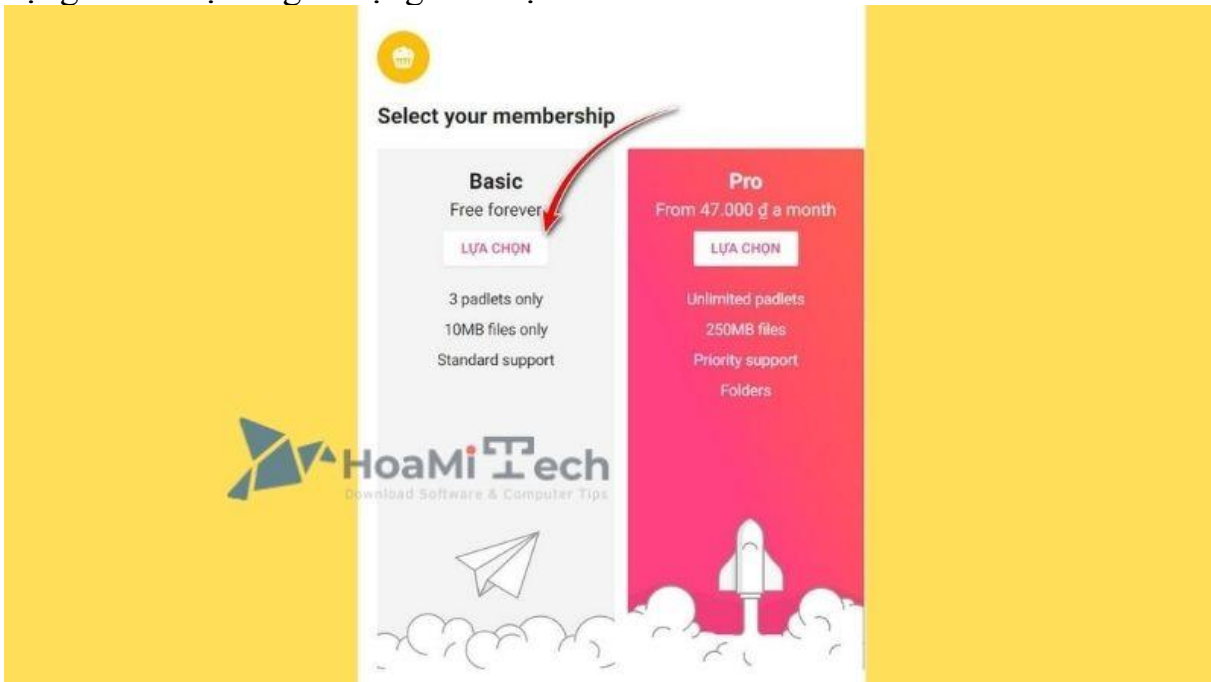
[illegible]

Select your membership

Basic
Free forever
LỰA CHỌN
3 padlets only
10MB files only
Standard support

Pro
From 47.000 ₫ a month
LỰA CHỌN
Unlimited padlets
250MB files
Priority support
Folders

HoaMi Tech
Download Software & Computer Tips